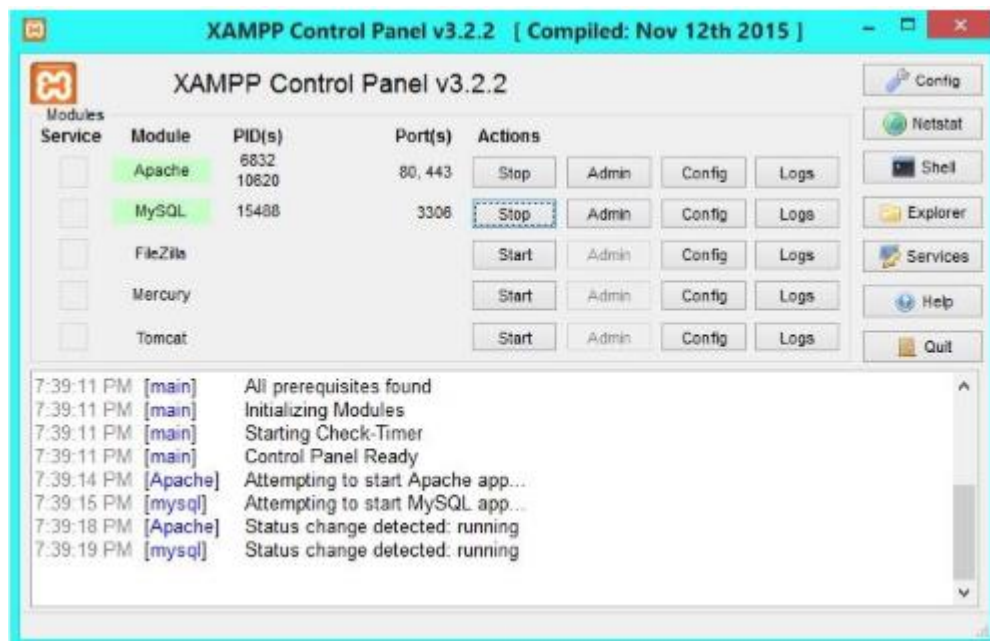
XAMPP Control Panel v3.2.2 [ Compiled: Nov 12th 2015 ]

XAMPP Control Panel v3.2.2

Modules

| Service | Module | PID(s) | Port(s) | Actions | | | |
|---|---|---|---|---|---|---|---|
| | Apache | 6832 10620 | 80, 443 | Stop | Admin | Config | Logs |
| | MySQL | 15488 | 3306 | Stop | Admin | Config | Logs |
| | FileZilla | | | Start | Admin | Config | Logs |
| | Mercury | | | Start | Admin | Config | Logs |
| | Tomcat | | | Start | Admin | Config | Logs |

Config
Netstat
Shell
Explorer
Services
Help
Quit

7:39:11 PM [main] All prerequisites found
7:39:11 PM [main] Initializing Modules
7:39:11 PM [main] Starting Check-Timer
7:39:11 PM [main] Control Panel Ready
7:39:14 PM [Apache] Attempting to start Apache app...
7:39:15 PM [mysql] Attempting to start MySQL app...
7:39:18 PM [Apache] Status change detected: running
7:39:19 PM [mysql] Status change detected: running